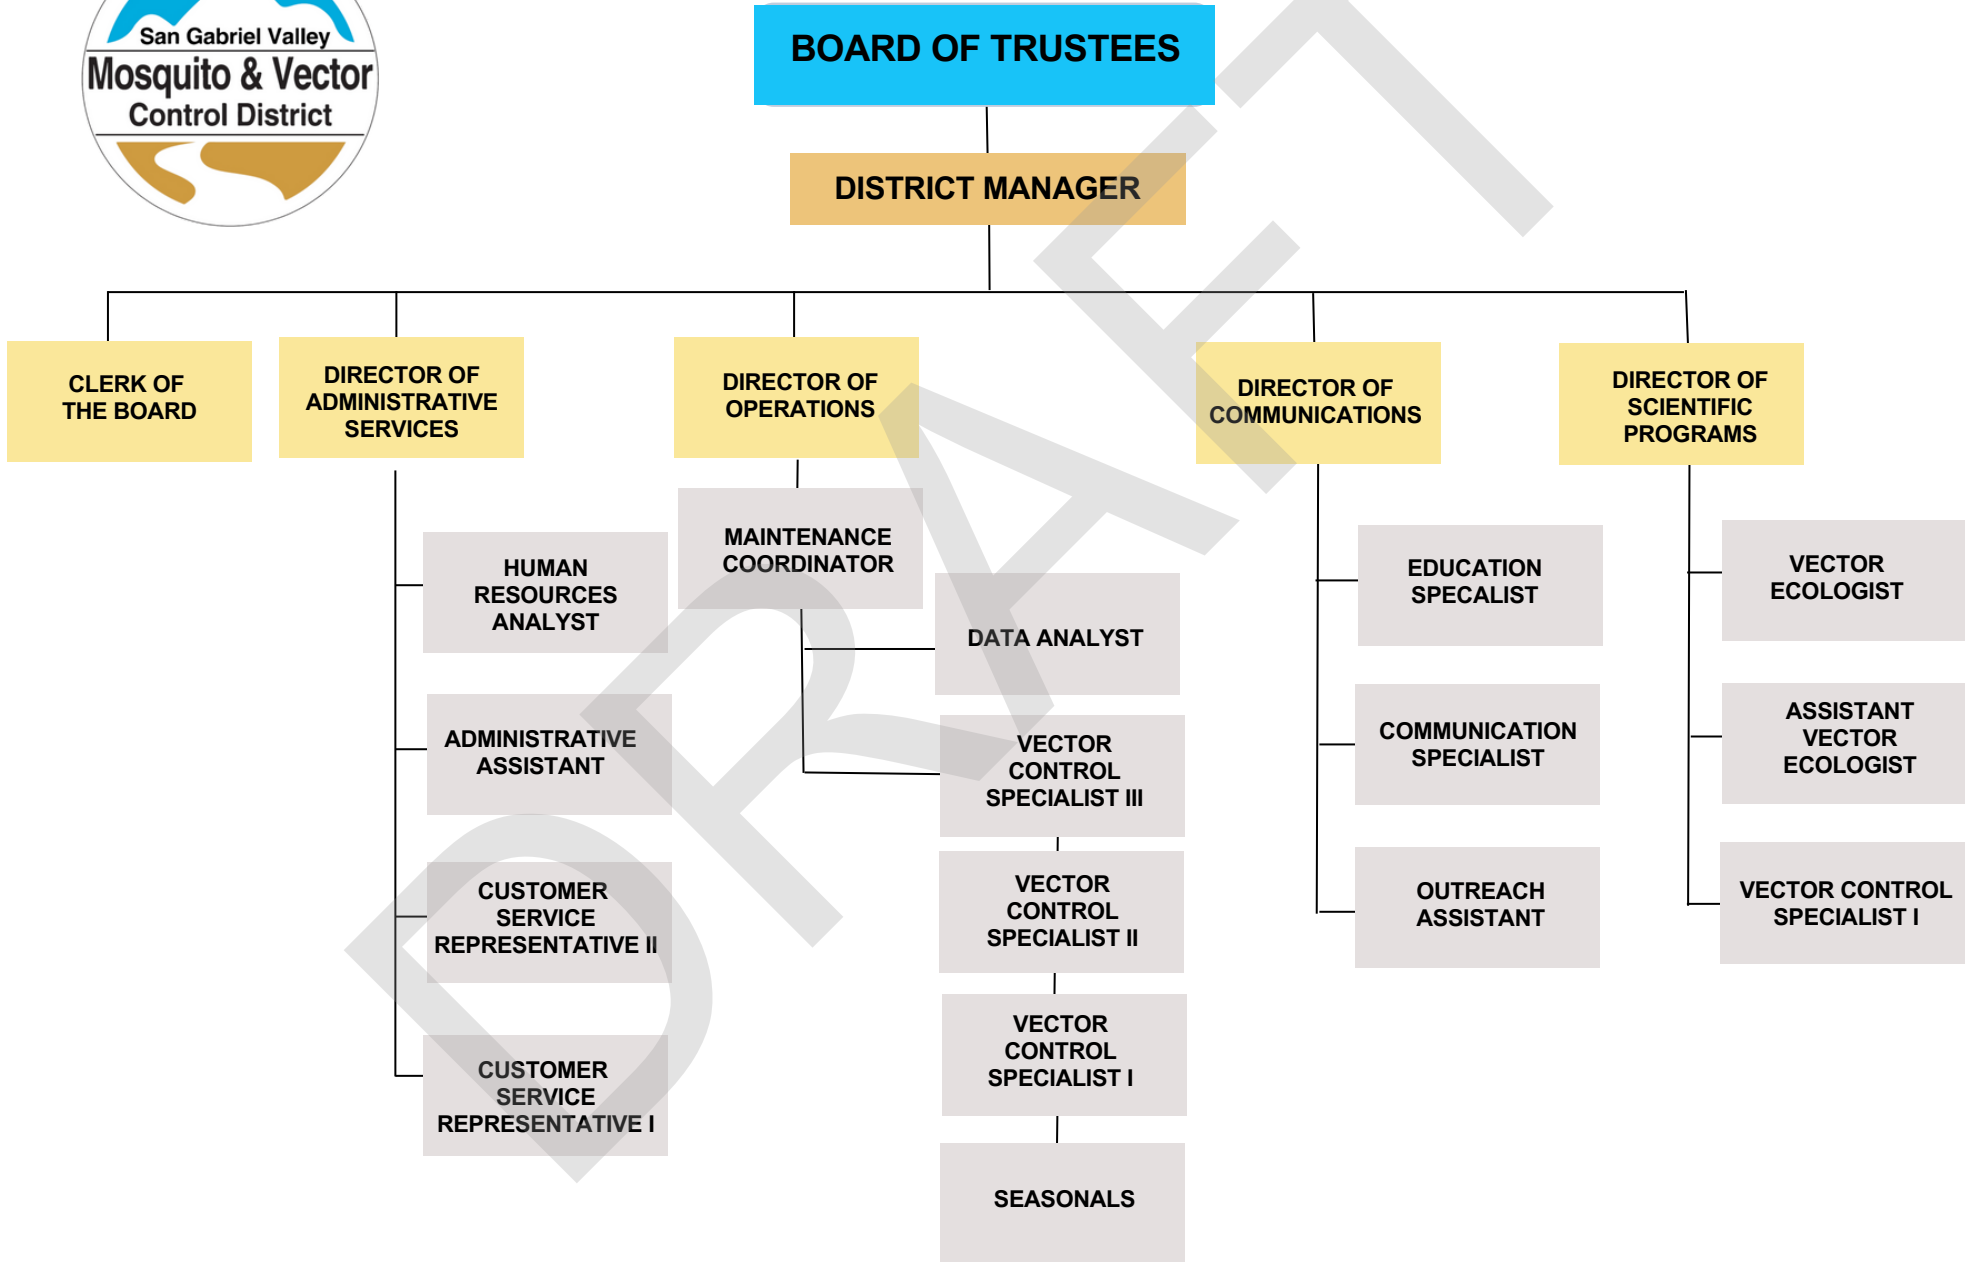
San Gabriel Valley
Mosquito & Vector
Control District

BOARD OF TRUSTEES

DISTRICT MANAGER

CLERK OF THE BOARD

DIRECTOR OF ADMINISTRATIVE SERVICES

HUMAN RESOURCES ANALYST

ADMINISTRATIVE ASSISTANT

CUSTOMER SERVICE REPRESENTATIVE II

CUSTOMER SERVICE REPRESENTATIVE I

DIRECTOR OF OPERATIONS

MAINTENANCE COORDINATOR

DATA ANALYST

VECTOR CONTROL SPECIALIST III

VECTOR CONTROL SPECIALIST II

VECTOR CONTROL SPECIALIST I

SEASONALS

DIRECTOR OF COMMUNICATIONS

EDUCATION SPECIALIST

COMMUNICATION SPECIALIST

OUTREACH ASSISTANT

DIRECTOR OF SCIENTIFIC PROGRAMS

VECTOR ECOLOGIST

ASSISTANT VECTOR ECOLOGIST

VECTOR CONTROL SPECIALIST I

DRAFT